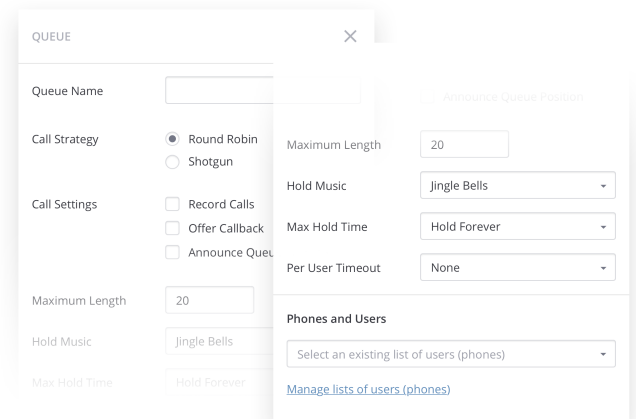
QUEUE

Queue Name

Call Strategy
Round Robin
Shotgun

Call Settings
Record Calls
Offer Callback
Announce Queu

Maximum Length 20

Hold Music Jingle Bells

Max Hold Time Hold Forever

Announce Queue Position

Maximum Length 20

Hold Music Jingle Bells

Max Hold Time Hold Forever

Per User Timeout None

Phones and Users

Select an existing list of users (phones)

Manage lists of users (phones)